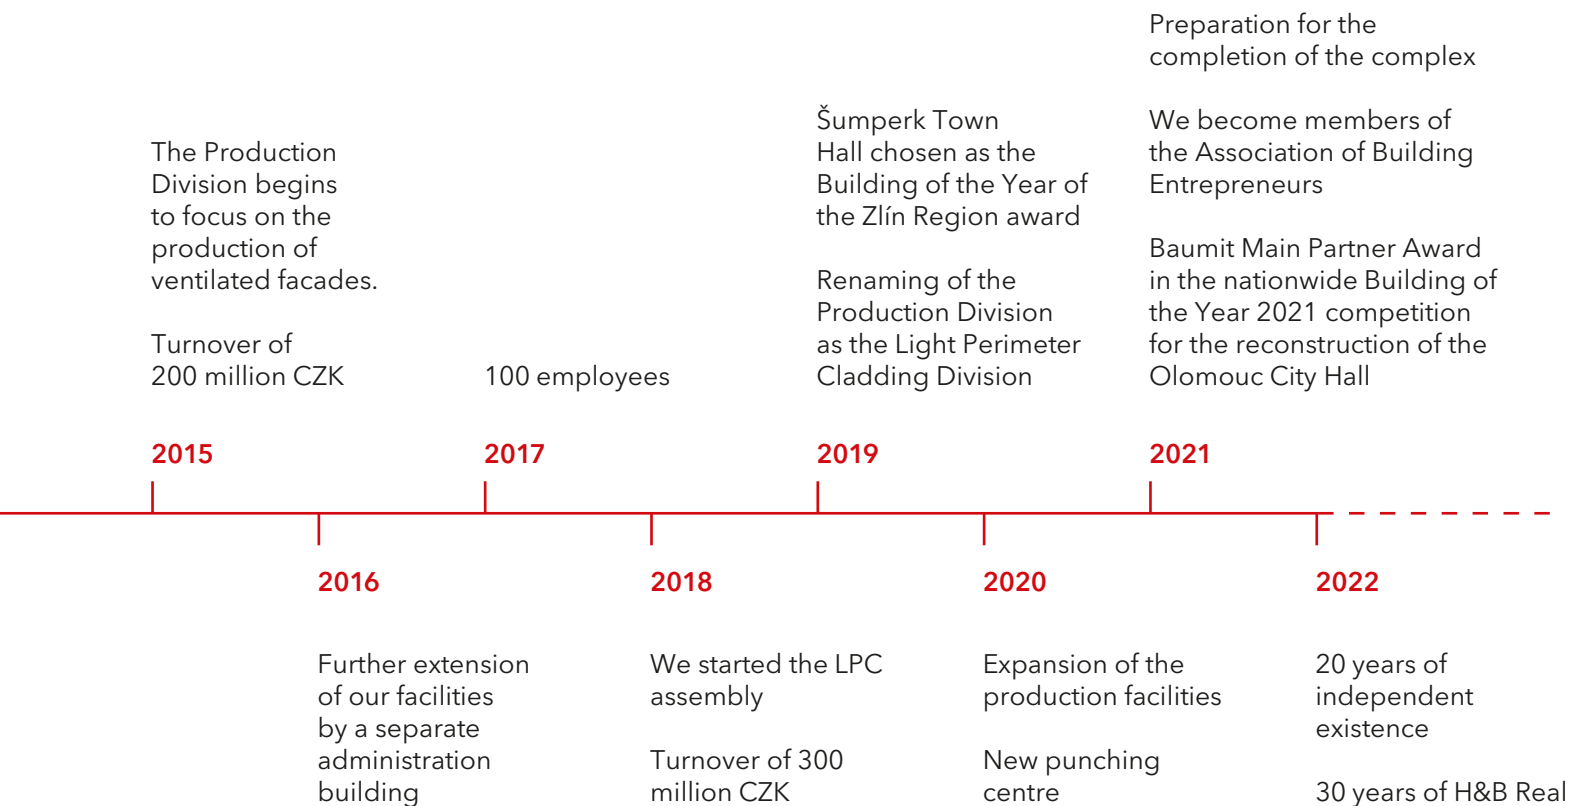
The Production Division begins to focus on the production of ventilated facades.

Turnover of 200 million CZK

100 employees

Šumperk Town Hall chosen as the Building of the Year of the Zlín Region award

Renaming of the Production Division as the Light Perimeter Cladding Division

Preparation for the completion of the complex

We become members of the Association of Building Entrepreneurs

Baumit Main Partner Award in the nationwide Building of the Year 2021 competition for the reconstruction of the Olomouc City Hall

2015

2017

2019

2021

2016

2018

2020

2022

Further extension of our facilities by a separate administration building

We started the LPC assembly

Turnover of 300 million CZK

Expansion of the production facilities

New punching centre

20 years of independent existence

30 years of H&B Real